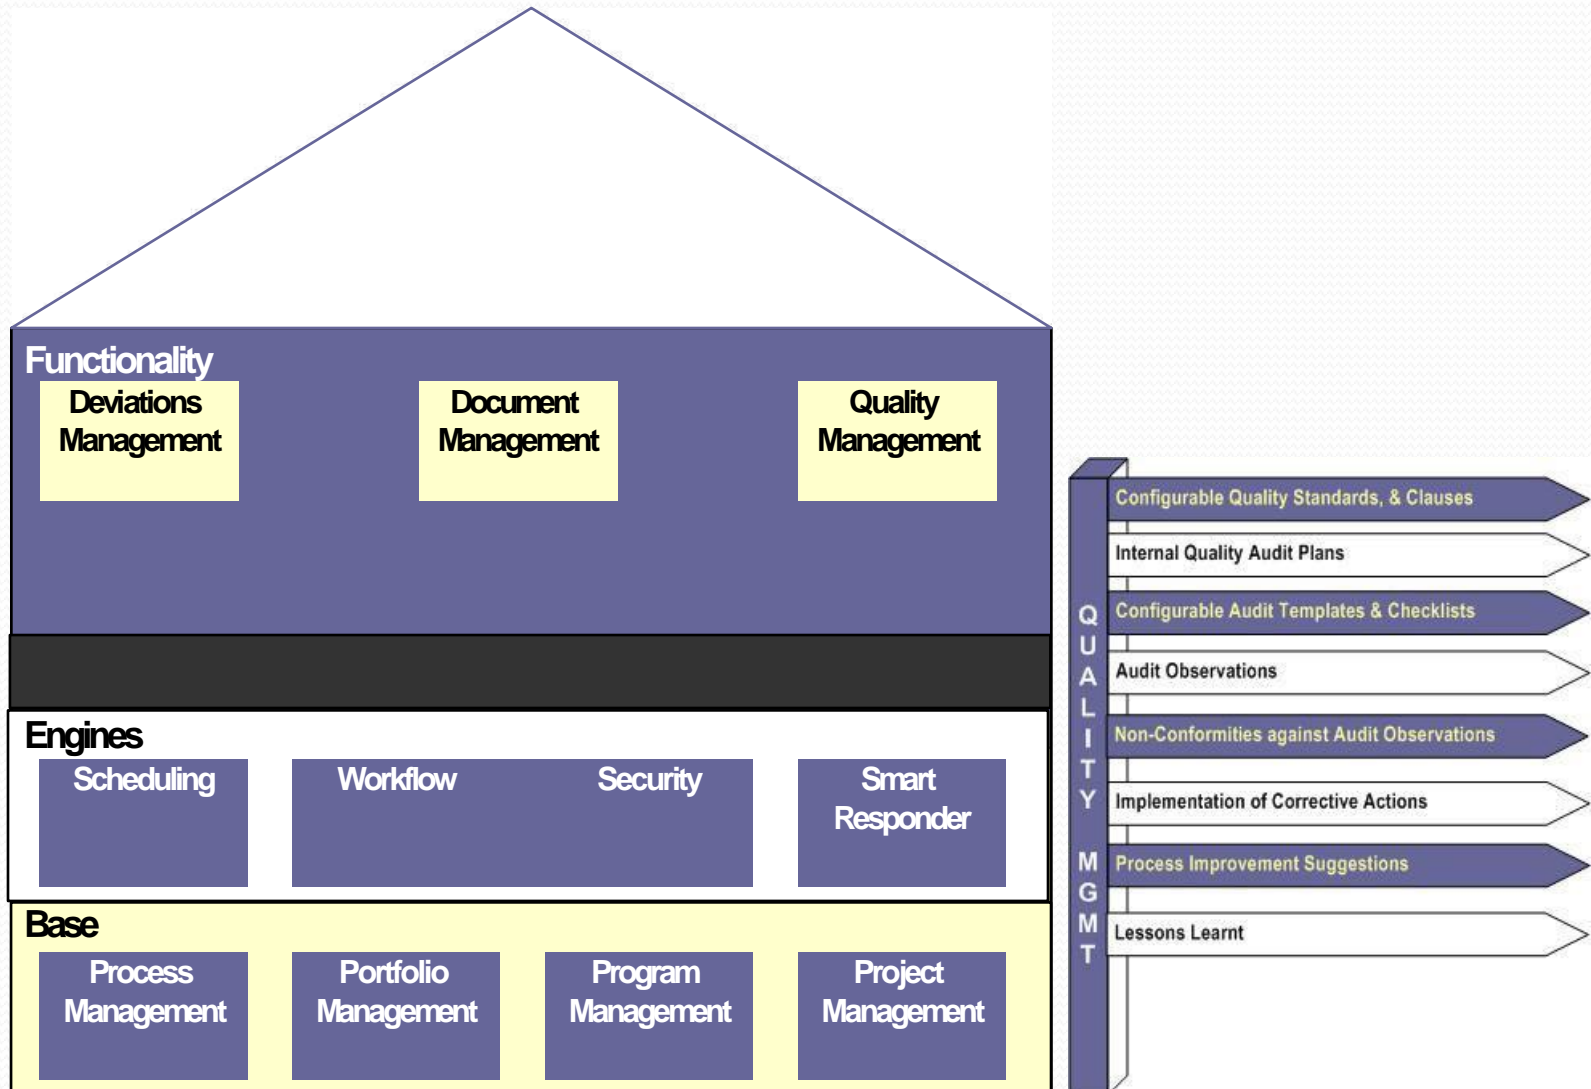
Functionality

Deviations Management

Document Management

Quality Management

Engines

Scheduling

Workflow

Security

Smart Responder

Base

Process Management

Portfolio Management

Program Management

Project Management

QUALITY MGMT

Configurable Quality Standards, & Clauses

Internal Quality Audit Plans

Configurable Audit Templates & Checklists

Audit Observations

Non-Conformities against Audit Observations

Implementation of Corrective Actions

Process Improvement Suggestions

Lessons Learnt